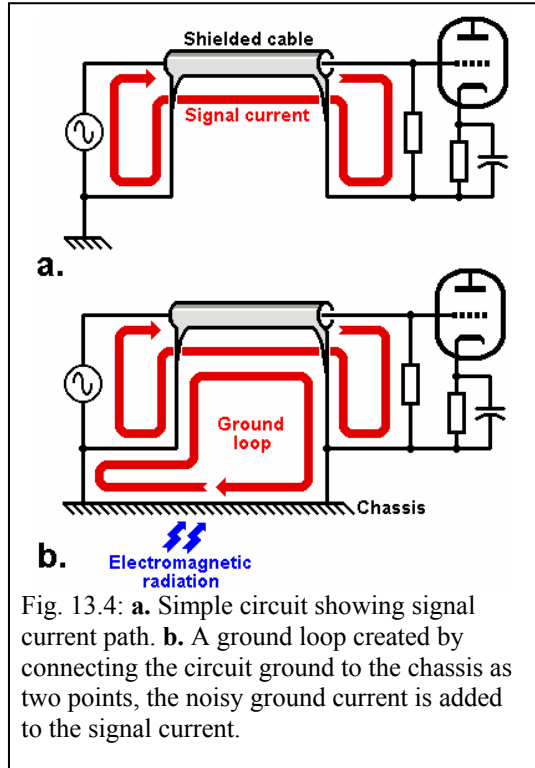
Shielded cable

Signal current

a.

Ground loop

Chassis

b.

Electromagnetic radiation

Fig. 13.4: **a.** Simple circuit showing signal current path. **b.** A ground loop created by connecting the circuit ground to the chassis as two points, the noisy ground current is added to the signal current.